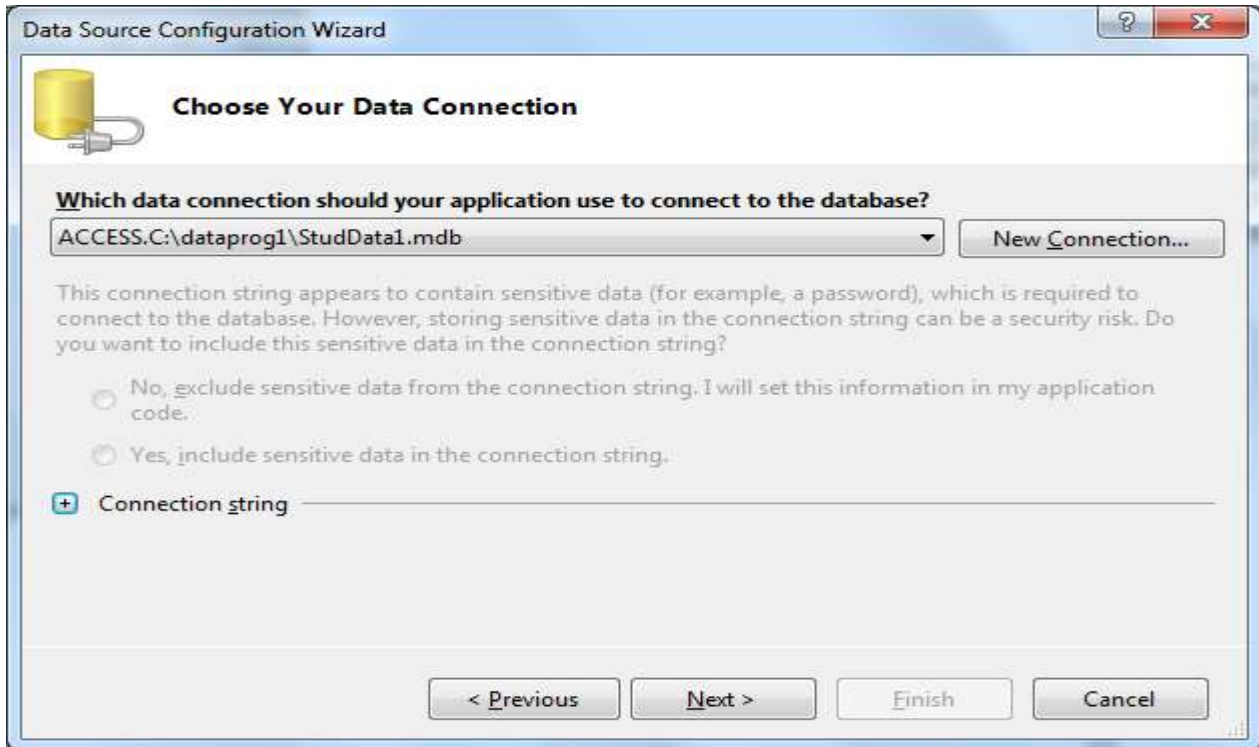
Data Source Configuration Wizard

?

X

Choose Your Data Connection

Which data connection should your application use to connect to the database?

ACCESS.C:\dataprog1\StudData1.mdb

New Connection...

This connection string appears to contain sensitive data (for example, a password), which is required to connect to the database. However, storing sensitive data in the connection string can be a security risk. Do you want to include this sensitive data in the connection string?

No, exclude sensitive data from the connection string. I will set this information in my application code.

Yes, include sensitive data in the connection string.

Connection string

< Previous

Next >

Finish

Cancel